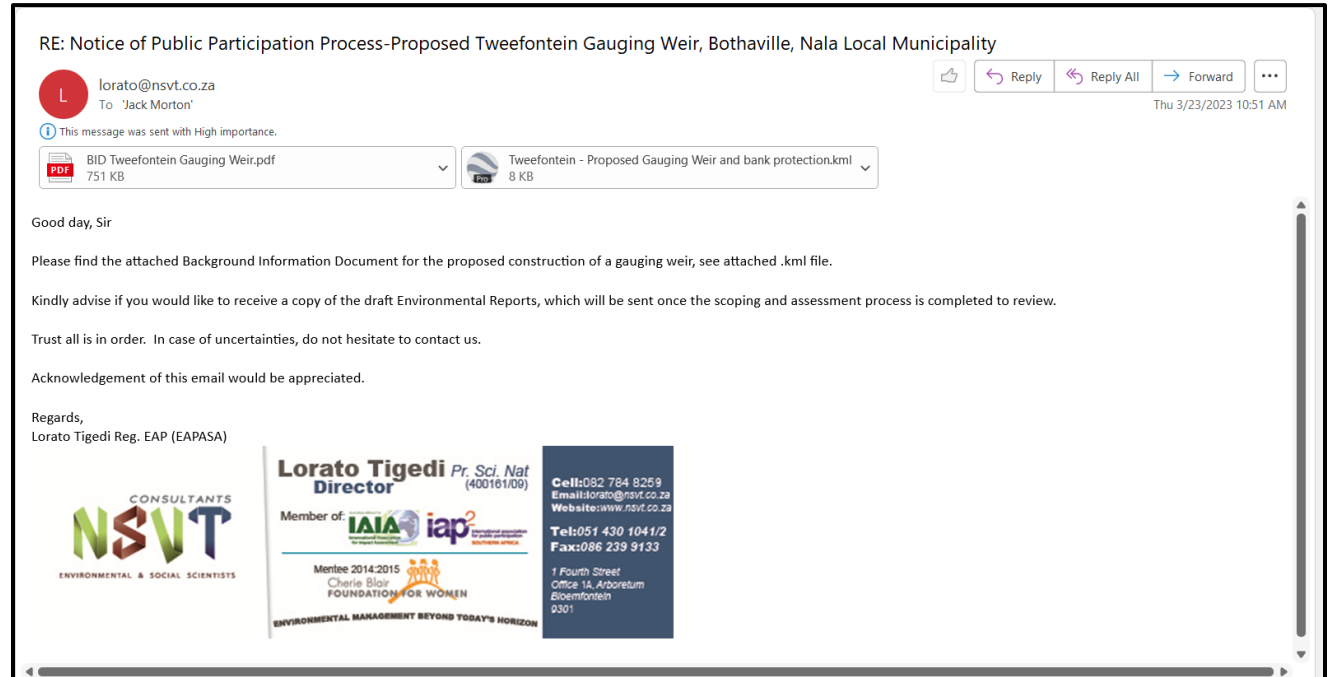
RE: Notice of Public Participation Process-Proposed Tweefontein Gauging Weir, Bothaville, Nala Local Municipality

L
lorato@nsvt.co.za
To 'Jack Morton'

Reply | Reply All | Forward | ...

Thu 3/23/2023 10:51 AM

This message was sent with High importance.

BID Tweefontein Gauging Weir.pdf
751 KB

Tweefontein - Proposed Gauging Weir and bank protection.kml
8 KB

Good day, Sir

Please find the attached Background Information Document for the proposed construction of a gauging weir, see attached .kml file.

Kindly advise if you would like to receive a copy of the draft Environmental Reports, which will be sent once the scoping and assessment process is completed to review.

Trust all is in order. In case of uncertainties, do not hesitate to contact us.

Acknowledgement of this email would be appreciated.

Regards,
Lorato Tigedi Reg. EAP (EAPASA)

CONSULTANTS
NSVT
ENVIRONMENTAL & SOCIAL SCIENTISTS

Lorato Tigedi Pr. Sci. Nat
Director (400161/09)
Member of: IAIA iap²
Mentee 2014:2015
Cherie Blair
FOUNDATION FOR WOMEN
ENVIRONMENTAL MANAGEMENT BEYOND TODAY'S HORIZON

Cell:082 784 8259
Email:lorato@nsvt.co.za
Website:www.nsvt.co.za
Tel:051 430 1041/2
Fax:086 239 9133
1 Fourth Street
Office 1A, Arboretum
Bloemfontein
9301